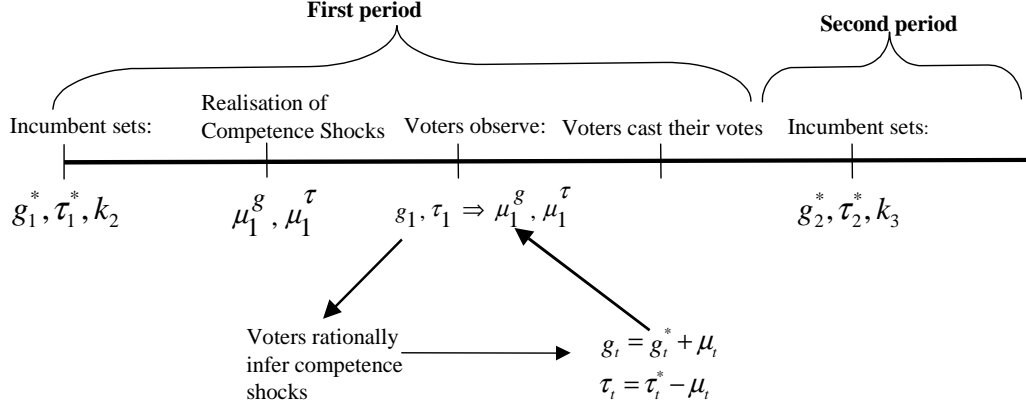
First period

Second period

Incumbent sets:

Realisation of Competence Shocks

Voters observe:

Voters cast their votes

Incumbent sets:

$g_1^*, \tau_1^*, k_2$

$\mu_1^g, \mu_1^\tau$

$g_1, \tau_1 \Rightarrow \mu_1^g, \mu_1^\tau$

$g_2^*, \tau_2^*, k_3$

Voters rationally infer competence shocks

$g_t = g_t^* + \mu_t$

$\tau_t = \tau_t^* - \mu_t$